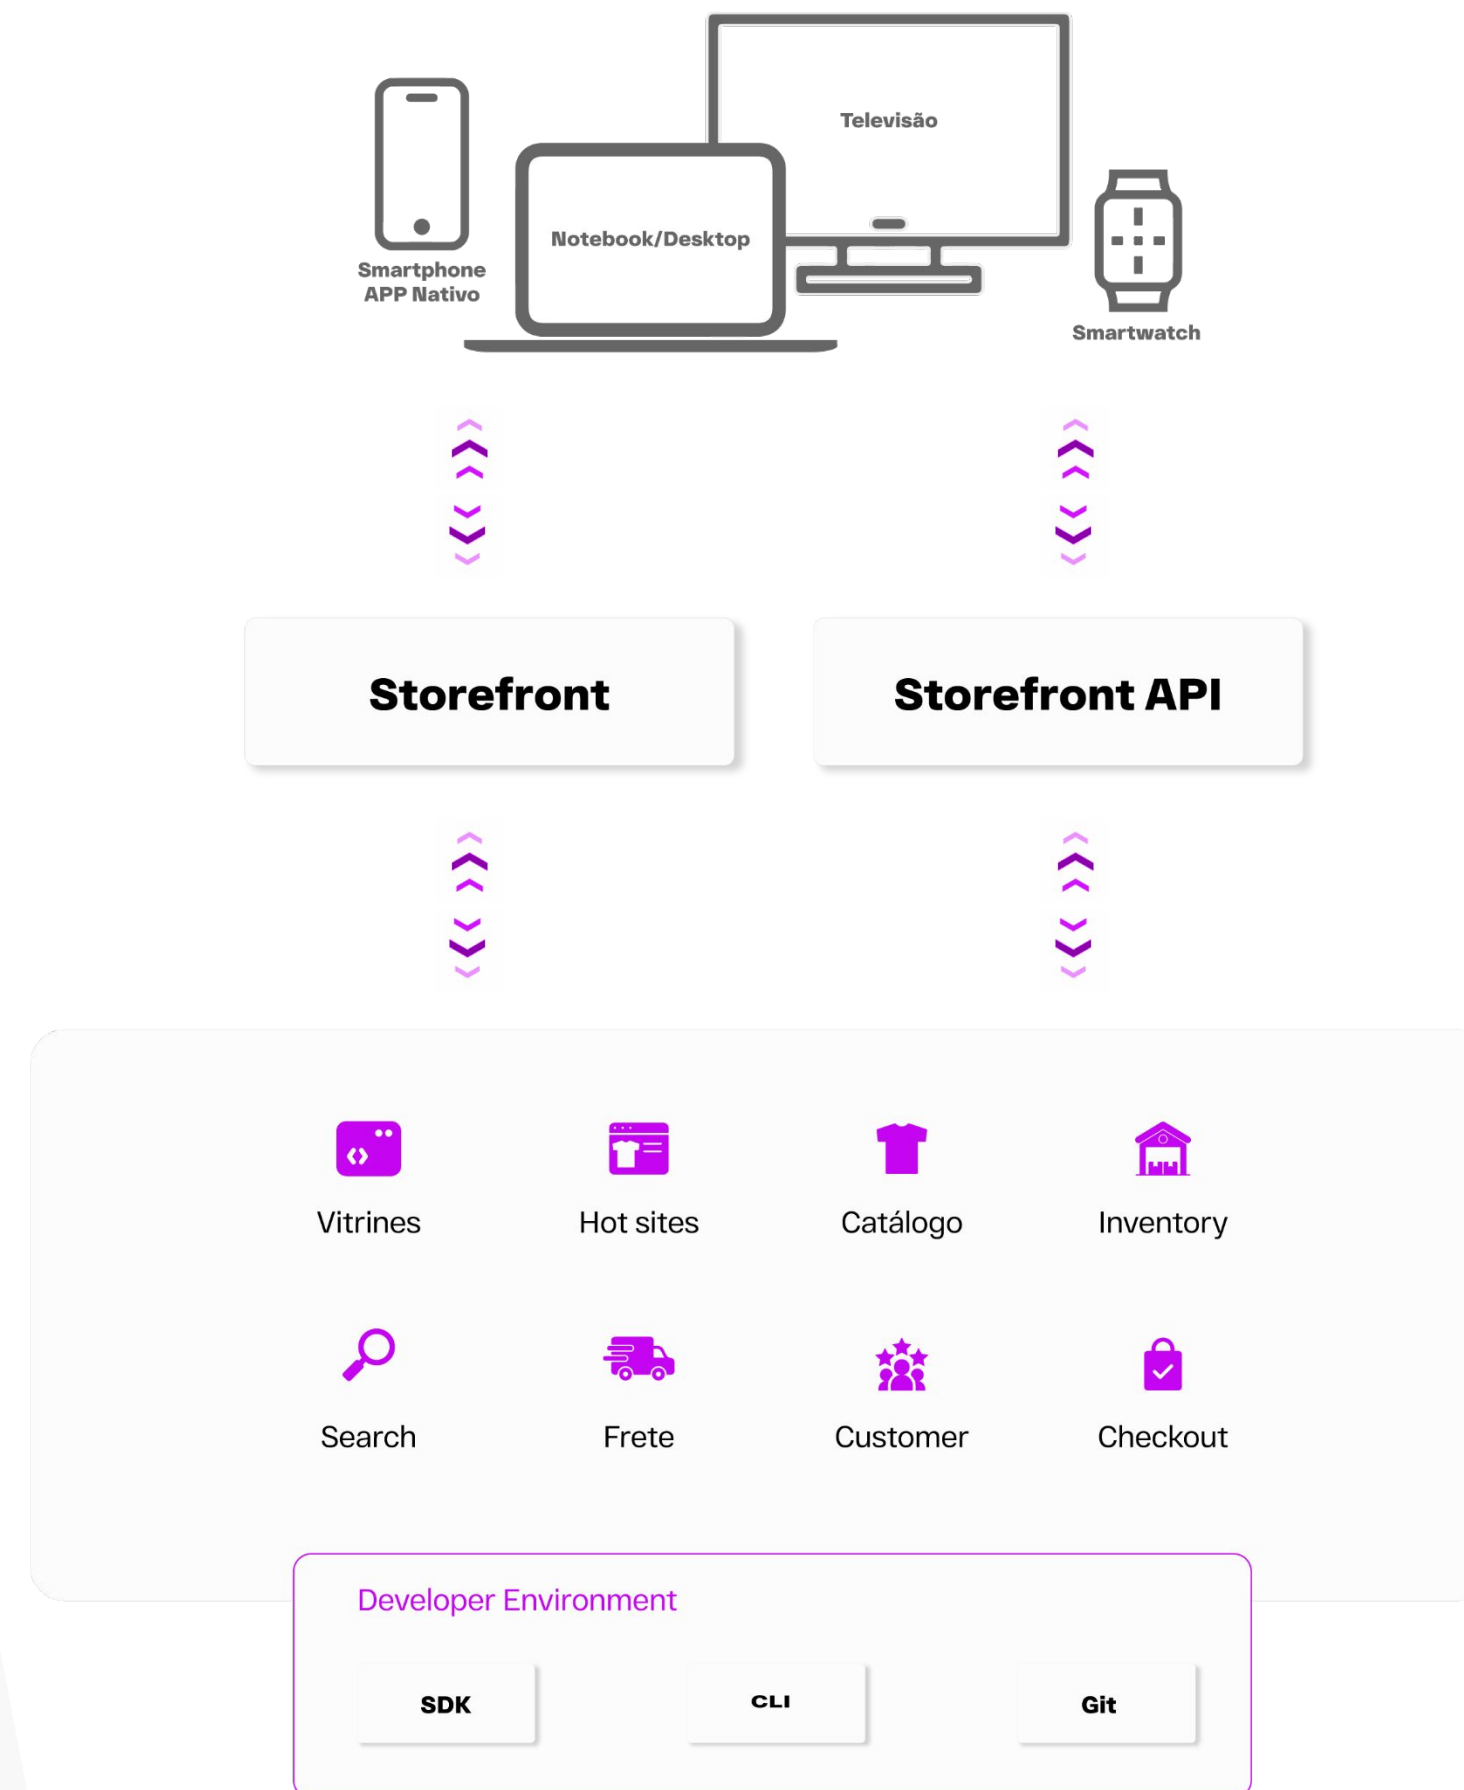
Televisão

Smartphone APP Nativo

Notebook/Desktop

Smartwatch

Storefront

Storefront API

Vitrines

Hot sites

Catálogo

Inventory

Search

Frete

Customer

Checkout

Developer Environment

SDK

CLI

Git